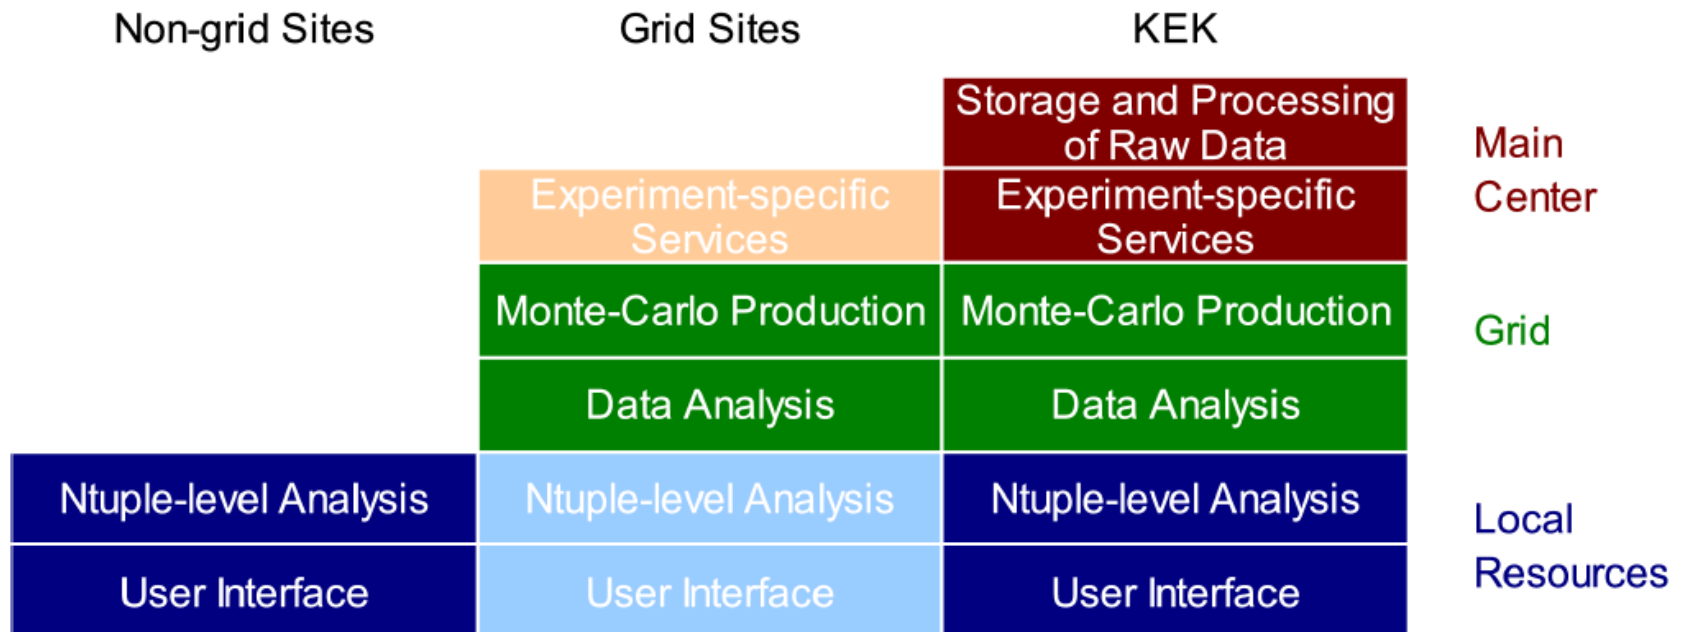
| Non-grid Sites | Grid Sites | KEK | |
|---|---|---|---|
| | | Storage and Processing of Raw Data | Main Center |
| | Experiment-specific Services | Experiment-specific Services | |
| | Monte-Carlo Production | Monte-Carlo Production | Grid |
| | Data Analysis | Data Analysis | |
| Ntuple-level Analysis | Ntuple-level Analysis | Ntuple-level Analysis | Local Resources |
| User Interface | User Interface | User Interface | |